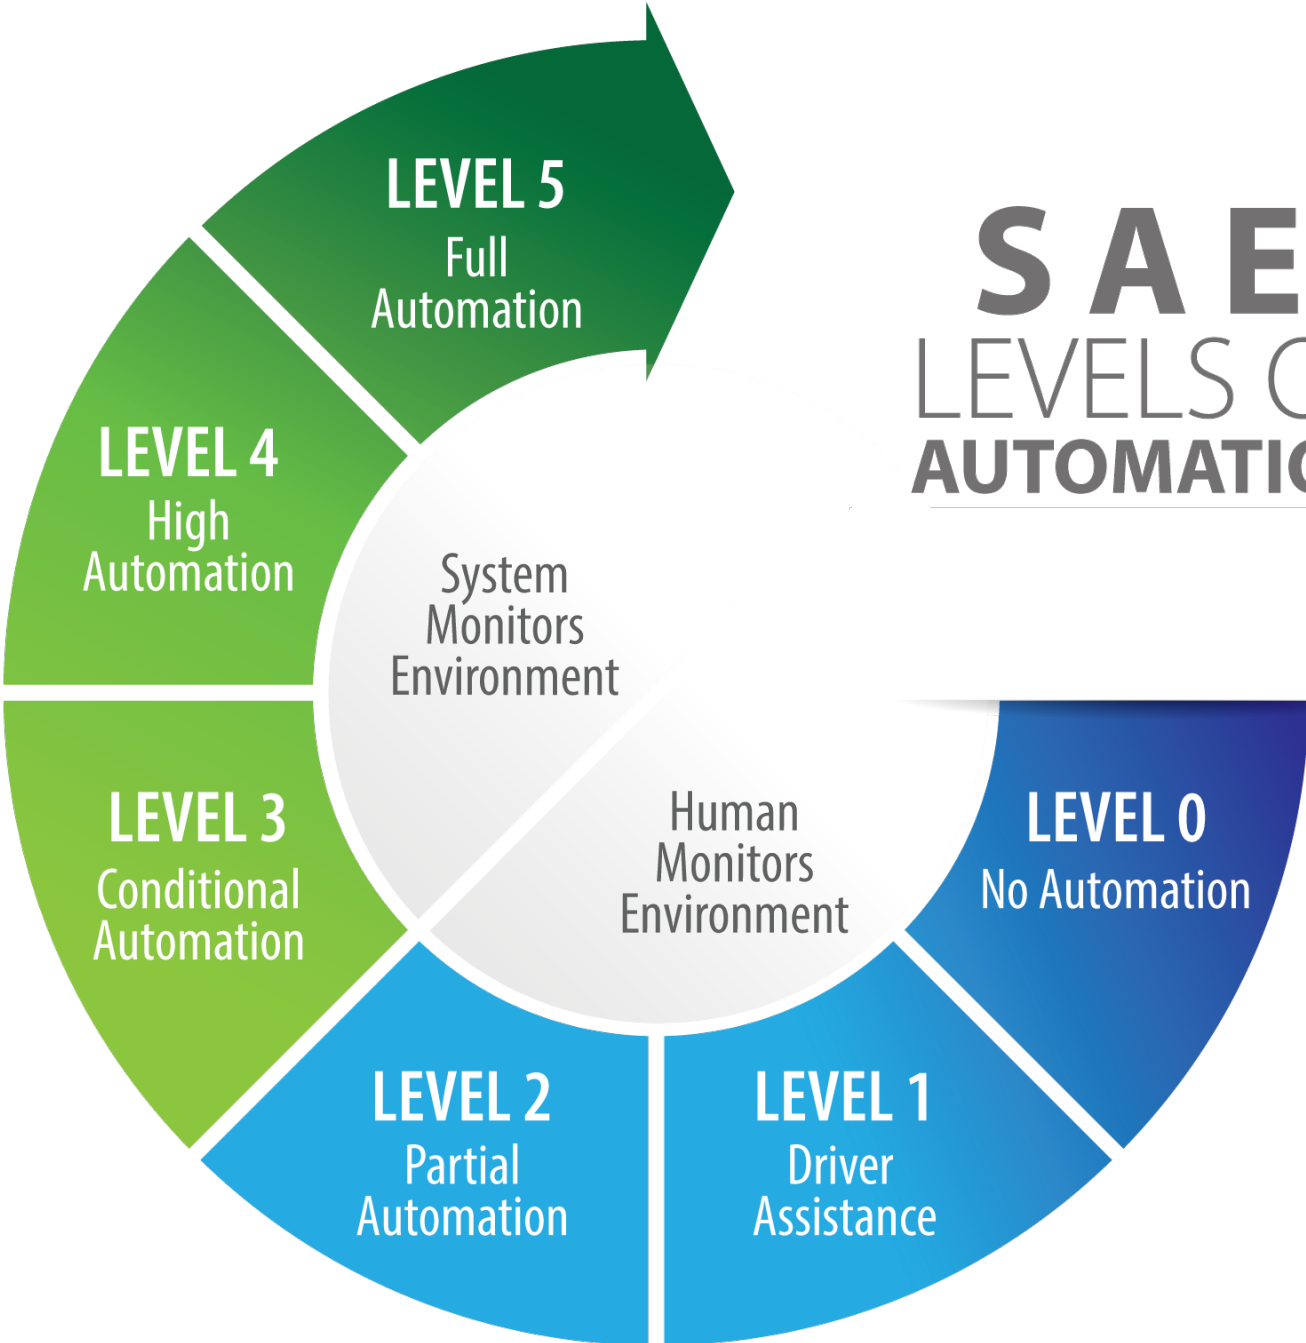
SAE
LEVELS O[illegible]
AUTOMATI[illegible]

LEVEL 0
No Automation

LEVEL 1
Driver
Assistance

LEVEL 2
Partial
Automation

LEVEL 3
Conditional
Automation

LEVEL 4
High
Automation

LEVEL 5
Full
Automation

Human
Monitors
Environment

System
Monitors
Environment